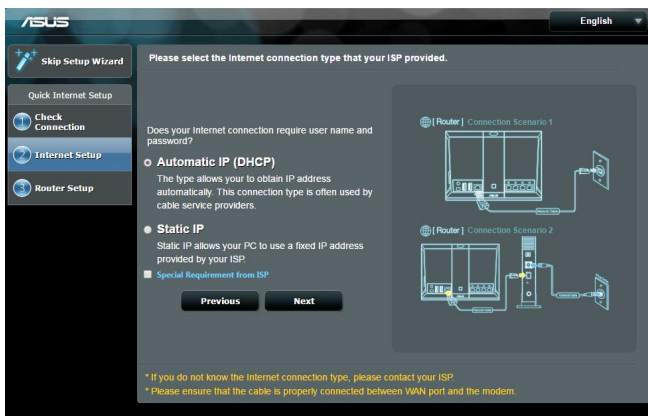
ASUS

English

Skip Setup Wizard

Quick Internet Setup

1 Check Connection

2 Internet Setup

3 Router Setup

Please select the Internet connection type that your ISP provided.

Does your Internet connection require user name and password?

Automatic IP (DHCP)

The type allows your to obtain IP address automatically. This connection type is often used by cable service providers.

Static IP

Static IP allows your PC to use a fixed IP address provided by your ISP.

Special Requirement from ISP

Previous

Next

[Router] Connection Scenario 1

[Router] Connection Scenario 2

* If you do not know the Internet connection type, please contact your ISP.

* Please ensure that the cable is properly connected between WAN port and the modem.